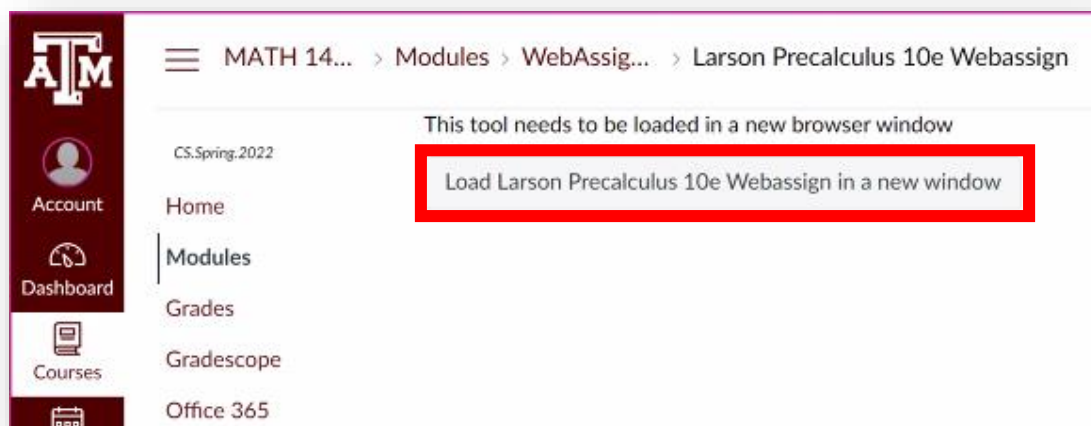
ATM

Account

Dashboard

Courses

MATH 14... › Modules › WebAssig... › Larson Precalculus 10e Webassign

CS.Spring.2022

Home

Modules

Grades

Gradescope

Office 365

This tool needs to be loaded in a new browser window

Load Larson Precalculus 10e Webassign in a new window